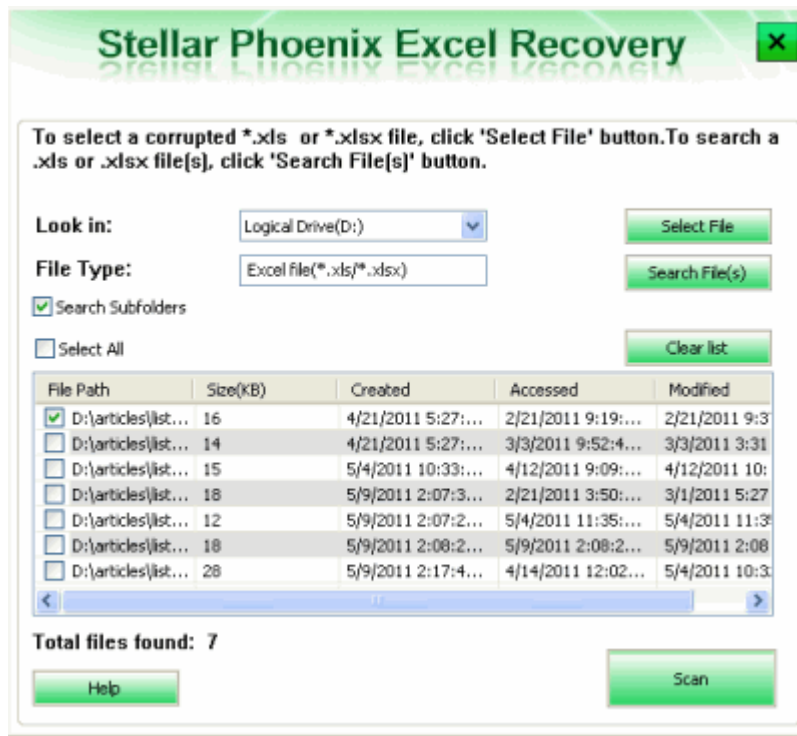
Stellar Phoenix Excel Recovery

To select a corrupted *.xls or *.xlsx file, click 'Select File' button.To search a .xls or .xlsx file[s], click 'Search File[s]' button.

Look in: Logical Drive(D:)

Select File

File Type: Excel file(*.xls/*.xlsx)

Search File(s)

Search Subfolders

Select All

Clear list

| File Path | Size(KB) | Created | Accessed | Modified |
|---|---|---|---|---|
| D:\articles\list... | 16 | 4/21/2011 5:27:... | 2/21/2011 9:19:... | 2/21/2011 9:3 |
| D:\articles\list... | 14 | 4/21/2011 5:27:... | 3/3/2011 9:52:4... | 3/3/2011 3:31 |
| D:\articles\list... | 15 | 5/4/2011 10:33:... | 4/12/2011 9:09:... | 4/12/2011 10: |
| D:\articles\list... | 18 | 5/9/2011 2:07:3... | 2/21/2011 3:50:... | 3/1/2011 5:27 |
| D:\articles\list... | 12 | 5/9/2011 2:07:2... | 5/4/2011 11:35:... | 5/4/2011 11:3 |
| D:\articles\list... | 18 | 5/9/2011 2:08:2... | 5/9/2011 2:08:2... | 5/9/2011 2:08 |
| D:\articles\list... | 28 | 5/9/2011 2:17:4... | 4/14/2011 12:02... | 5/4/2011 10:3 |

Total files found: 7

Help

Scan